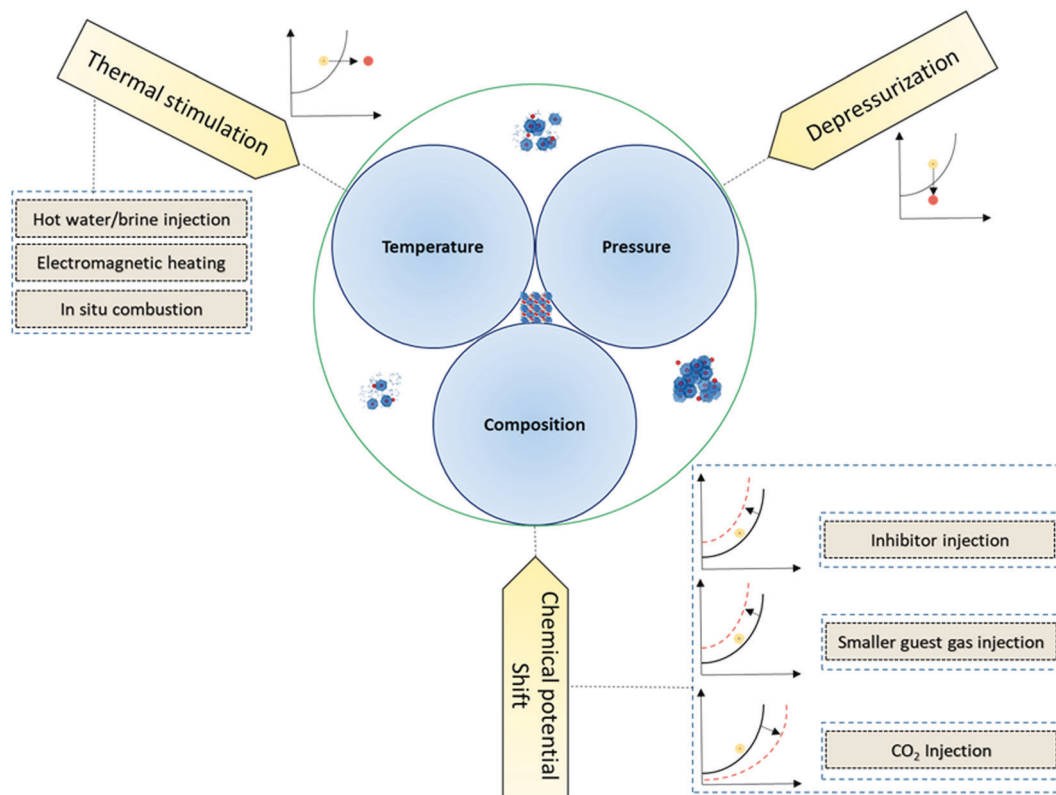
Thermal stimulation

Hot water/brine injection

Electromagnetic heating

In situ combustion

Depressurization

Temperature

Pressure

Composition

Chemical potential Shift

Inhibitor injection

Smaller guest gas injection

$CO_2$ Injection